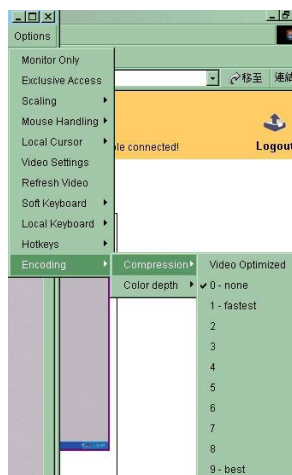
Options

Monitor Only
Exclusive Access
Scaling
Mouse Handling
Local Cursor
Video Settings
Refresh Video
Soft Keyboard
Local Keyboard
Hotkeys
Encoding

Compression
Color depth

Video Optimized
0 - none
1 - fastest
2
3
4
5
6
7
8
9 - best

移至
連結

le connected!
Logout